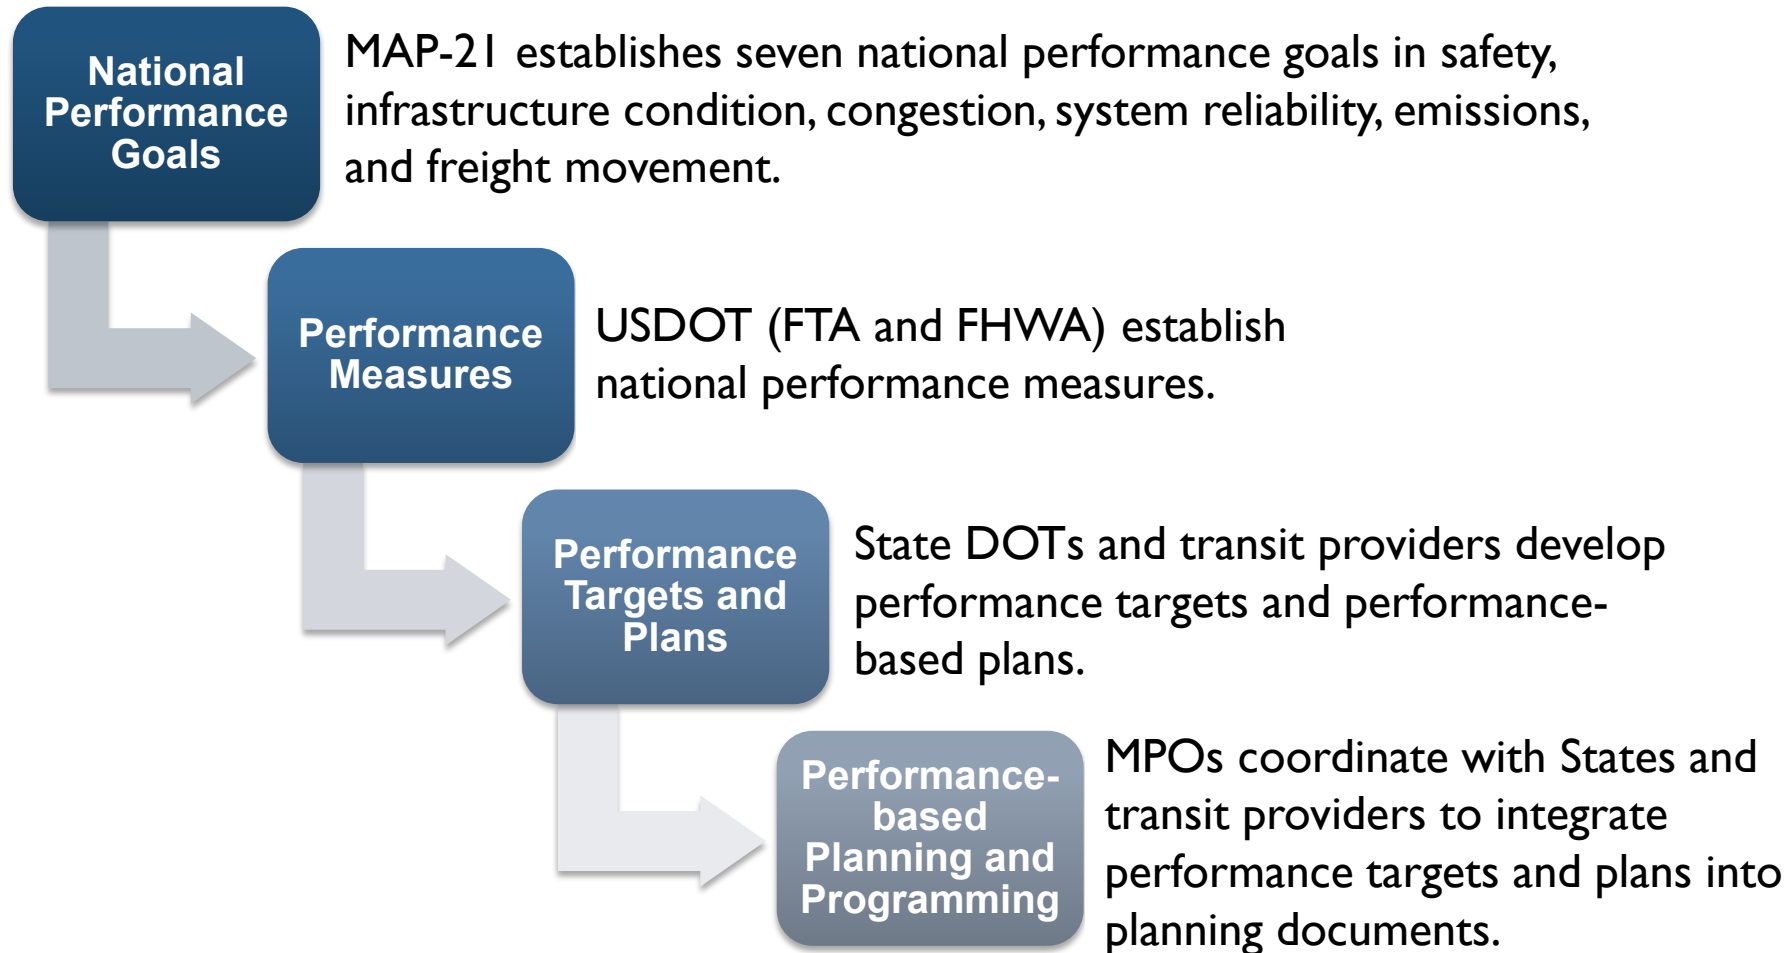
National Performance Goals

MAP-21 establishes seven national performance goals in safety, infrastructure condition, congestion, system reliability, emissions, and freight movement.

Performance Measures

USDOT (FTA and FHWA) establish national performance measures.

Performance Targets and Plans

State DOTs and transit providers develop performance targets and performance-based plans.

Performance-based Planning and Programming

MPOs coordinate with States and transit providers to integrate performance targets and plans into planning documents.